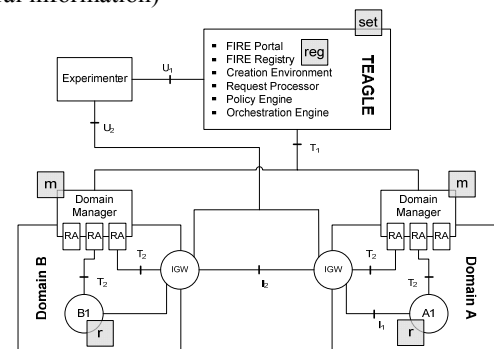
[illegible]al information)

set

FIRE Portal
FIRE Registry
reg
Creation Environment
Request Processor
Policy Engine
Orchestration Engine

TEAGLE

Experimenter

$U_1$

$U_2$

$T_1$

m

Domain Manager

RA RA RA

$T_2$

$T_2$

IGW

$I_2$

IGW

m

Domain Manager

RA RA RA

$T_2$

$T_2$

Domain B

B1

r

$I_1$

A1

r

Domain A